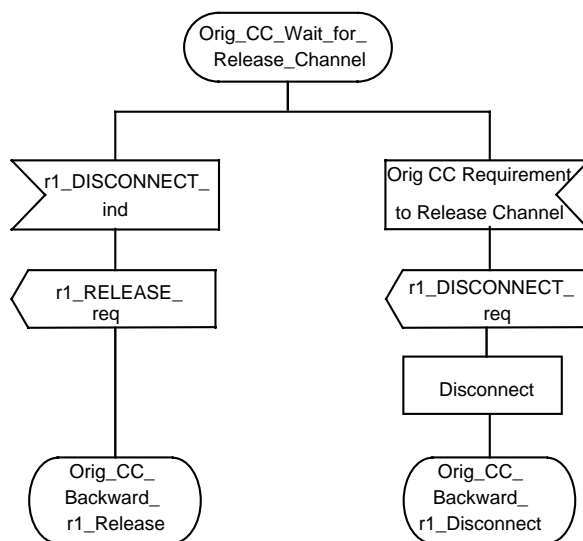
Orig_CC_Wait_for_ Release_Channel

r1_DISCONNECT_ ind

r1_RELEASE_ req

Orig_CC_ Backward_ r1_Release

Orig CC Requirement to Release Channel

r1_DISCONNECT_ req

Disconnect

Orig_CC_ Backward_ r1_Disconnect